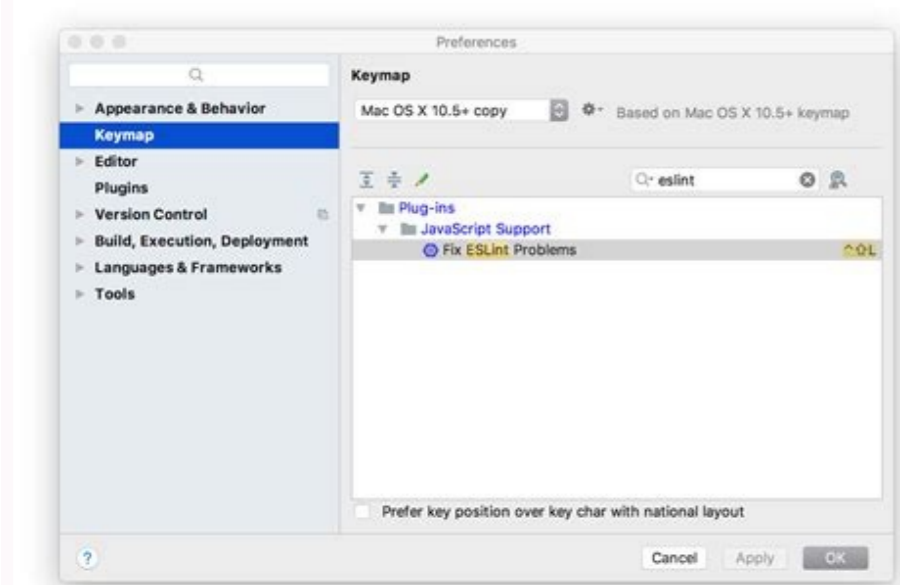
Preferences

Appearance & Behavior
Keymap
Editor
Plugins
Version Control
Build, Execution, Deployment
Languages & Frameworks
Tools

Keymap

Mac OS X 10.5+ copy

Based on Mac OS X 10.5+ keymap

eslint

Plug-ins
JavaScript Support
Fix ESLint Problems ^⇧L

Prefer key position over key char with national layout

?

Cancel Apply OK